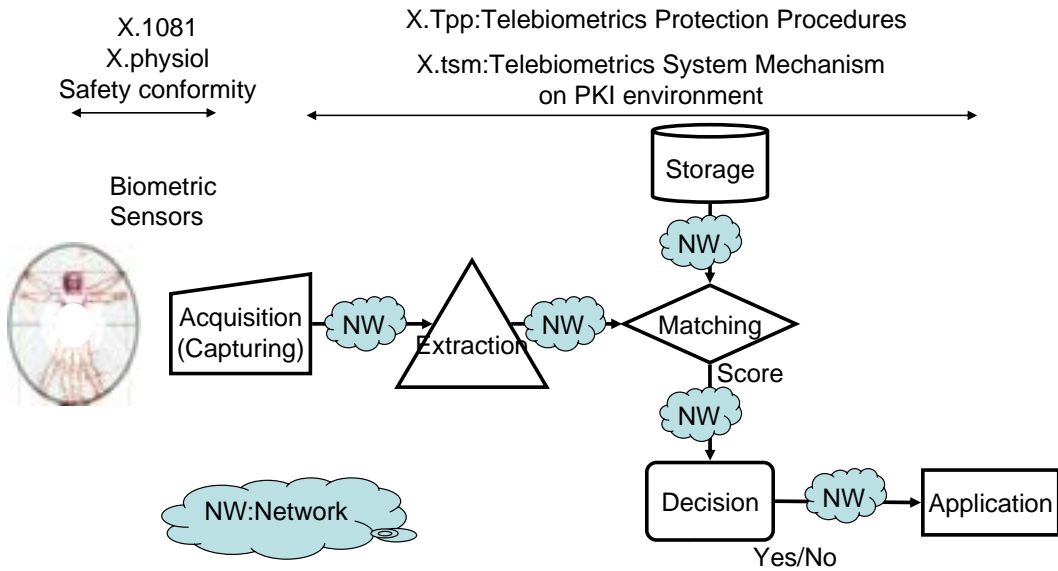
X.1081
X.physiol
Safety conformity

X.Tpp:Telebiometrics Protection Procedures

X.tsm:Telebiometrics System Mechanism on PKI environment

Storage

Biometric Sensors

NW

Acquisition (Capturing)

NW

Extraction

NW

Matching

Score

NW

NW:Network

Decision

NW

Application

Yes/No